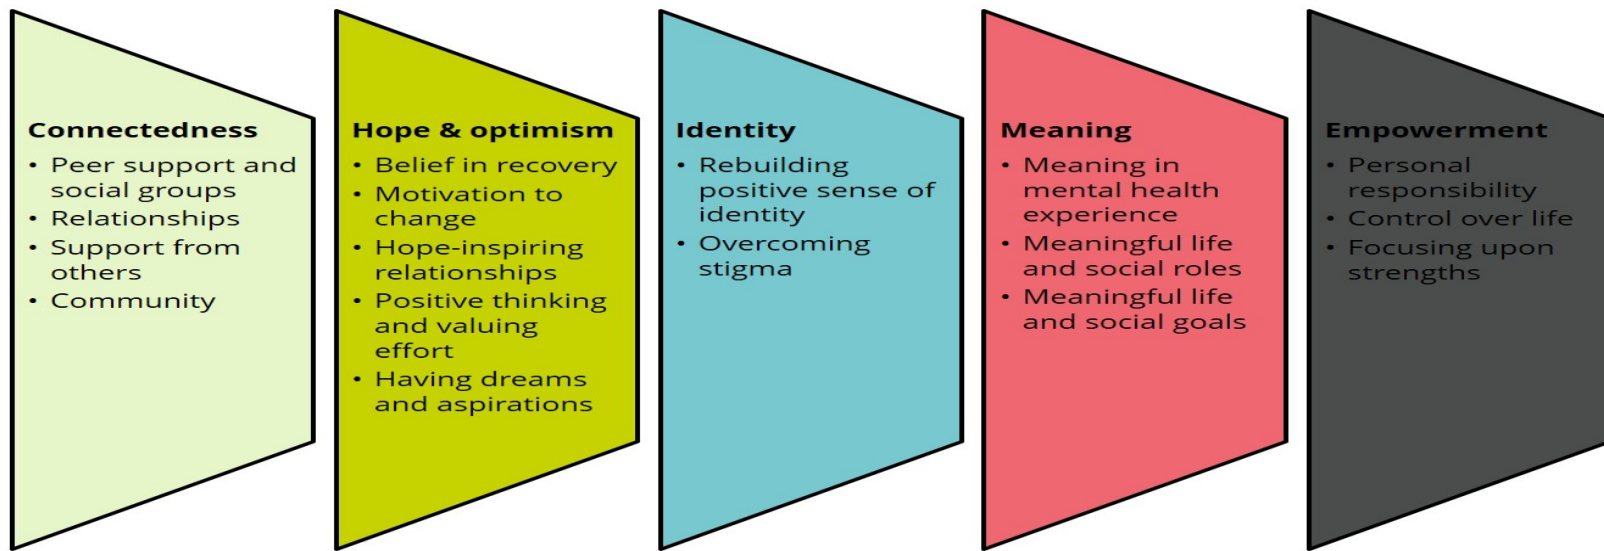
Connectedness
• Peer support and social groups
• Relationships
• Support from others
• Community

Hope & optimism
• Belief in recovery
• Motivation to change
• Hope-inspiring relationships
• Positive thinking and valuing effort
• Having dreams and aspirations

Identity
• Rebuilding positive sense of identity
• Overcoming stigma

Meaning
• Meaning in mental health experience
• Meaningful life and social roles
• Meaningful life and social goals

Empowerment
• Personal responsibility
• Control over life
• Focusing upon strengths